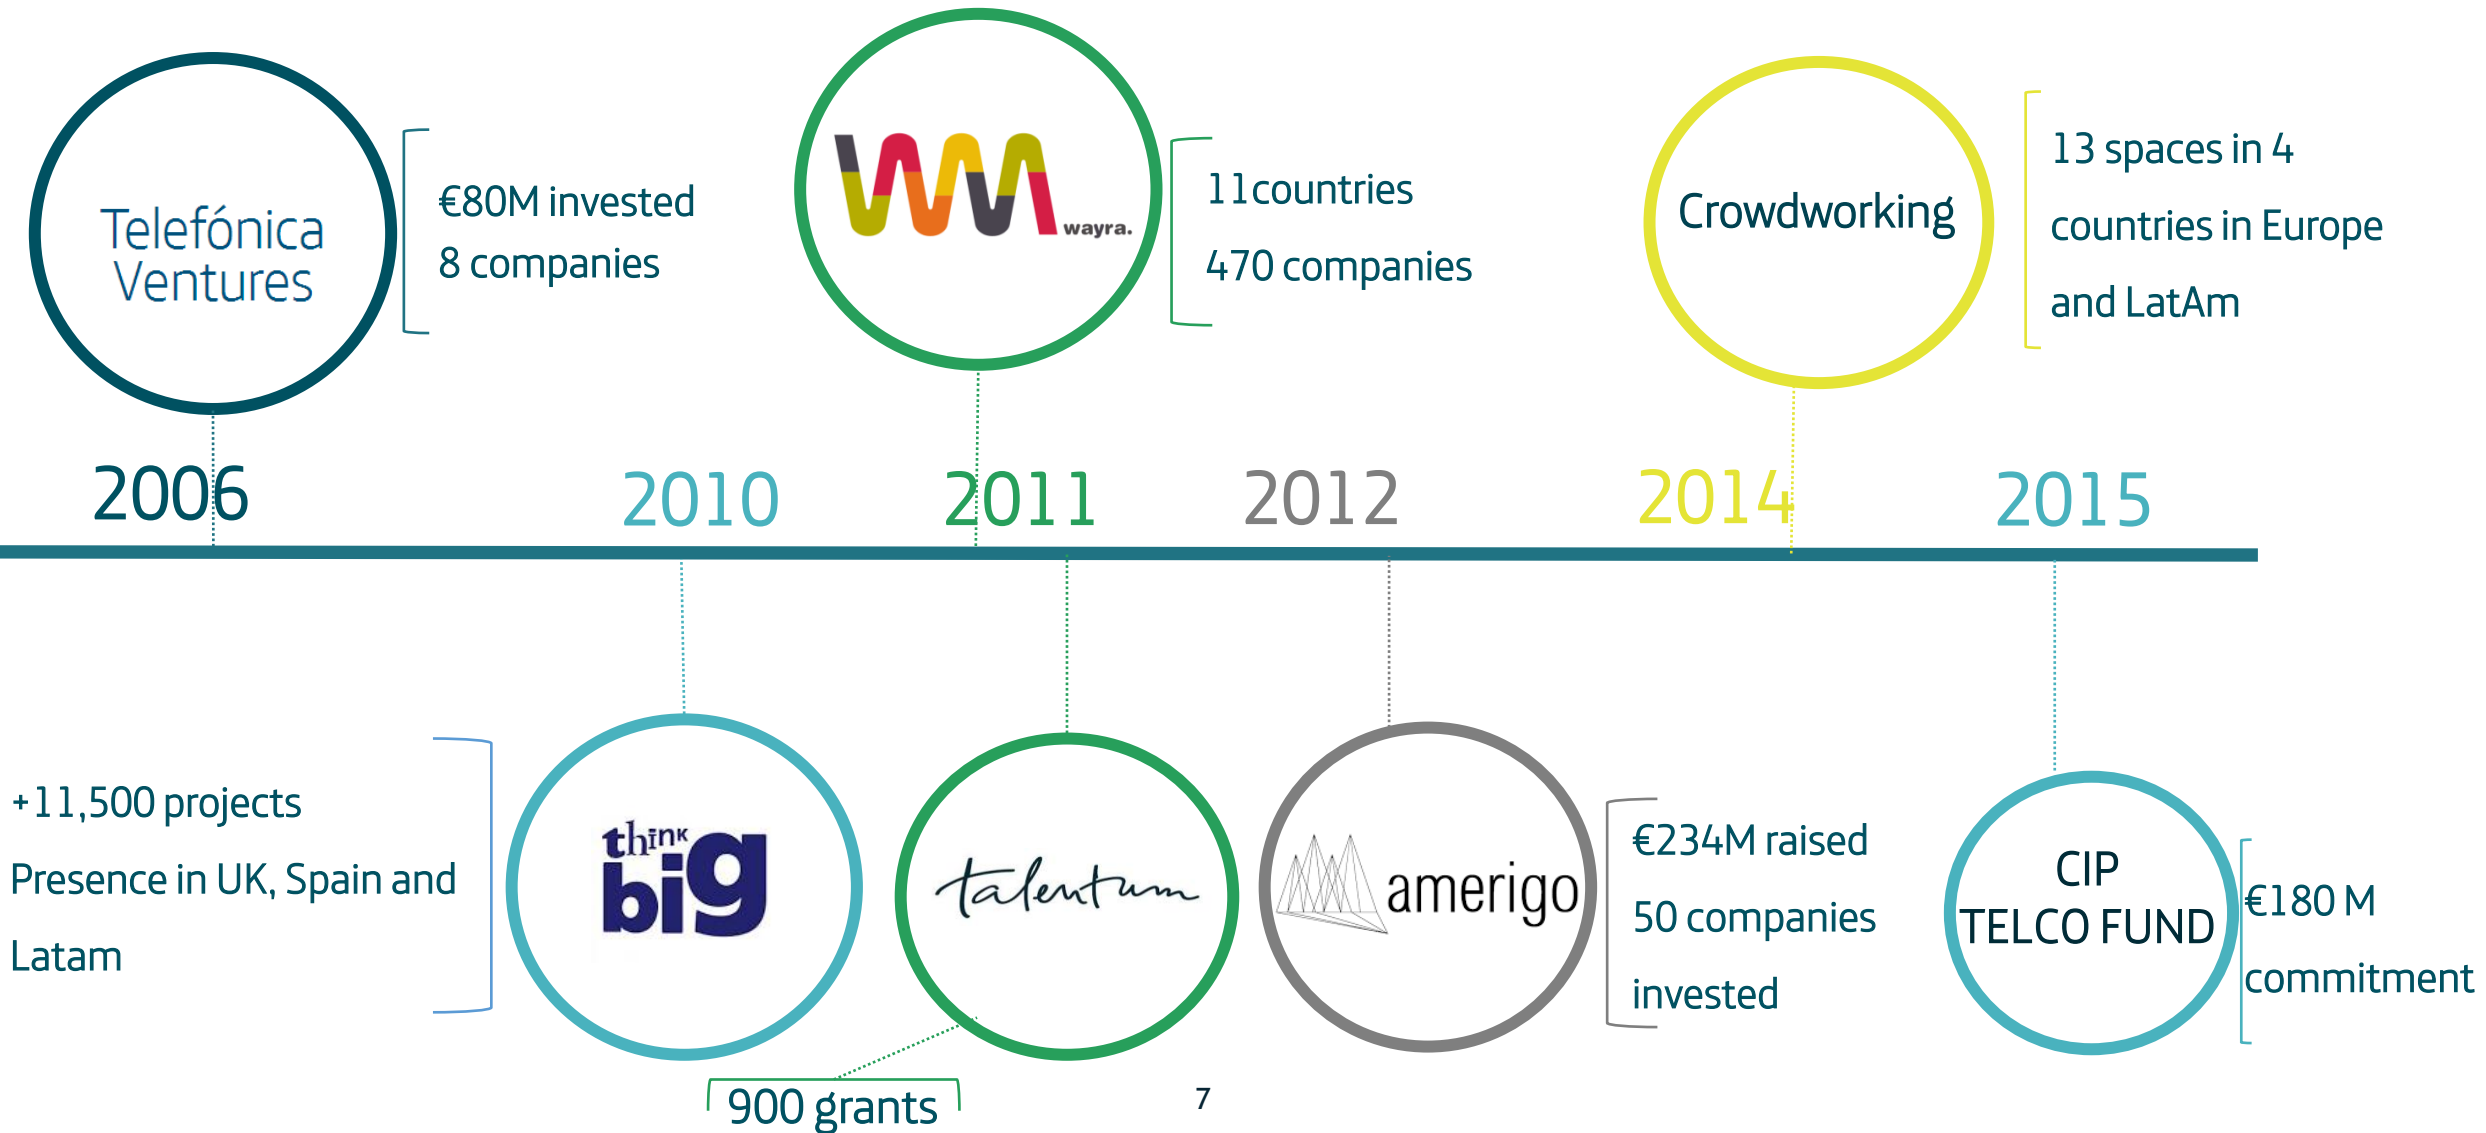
Telefónica Ventures

€80M invested
8 companies

wayra.

11countries
470 companies

Crowdworking

13 spaces in 4
countries in Europe
and LatAm

2006

2010

2011

2012

2014

2015

+11,500 projects
Presence in UK, Spain and
Latam

think big

talentum

amerigo

€234M raised
50 companies
invested

CIP
TELCO FUND

€180 M
commitment

900 grants

7